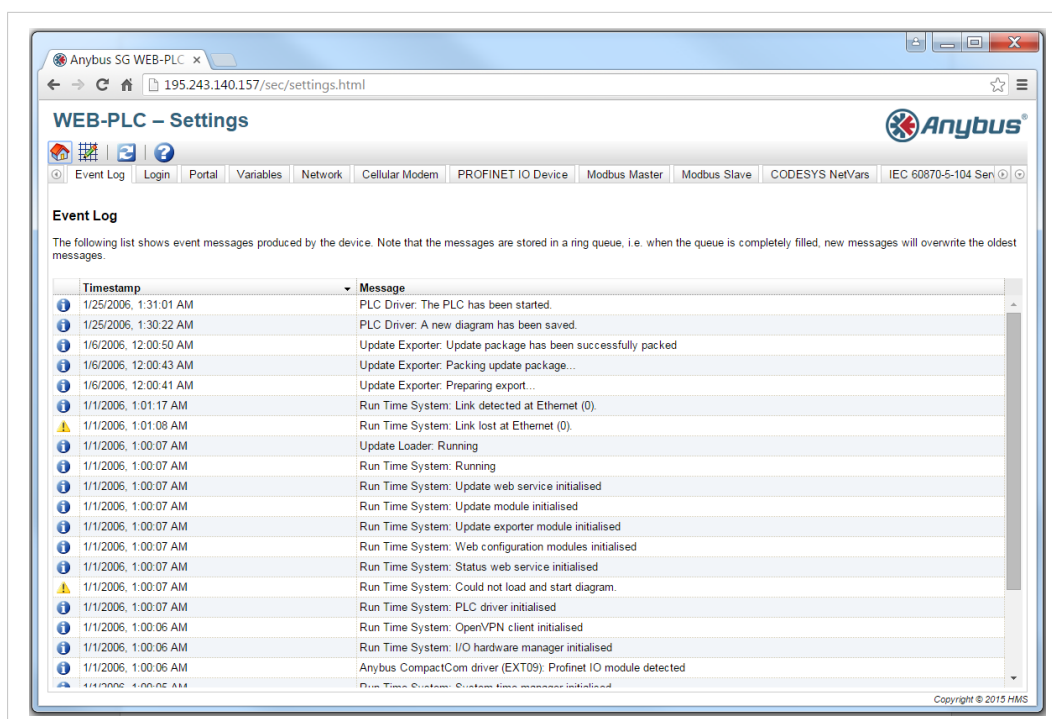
Anybus SG WEB-PLC ×

195.243.140.157/sec/settings.html

WEB-PLC – Settings

Anybus®

Event Log | Login | Portal | Variables | Network | Cellular Modem | PROFINET IO Device | Modbus Master | Modbus Slave | CODESYS NetVars | IEC 60870-5-104 Ser

Event Log

The following list shows event messages produced by the device. Note that the messages are stored in a ring queue, i.e. when the queue is completely filled, new messages will overwrite the oldest messages.

| Timestamp | Message |
|---|---|
| 1/25/2006, 1:31:01 AM | PLC Driver: The PLC has been started. |
| 1/25/2006, 1:30:22 AM | PLC Driver: A new diagram has been saved. |
| 1/6/2006, 12:00:50 AM | Update Exporter: Update package has been successfully packed |
| 1/6/2006, 12:00:43 AM | Update Exporter: Packing update package... |
| 1/6/2006, 12:00:41 AM | Update Exporter: Preparing export... |
| 1/1/2006, 1:01:17 AM | Run Time System: Link detected at Ethernet (0). |
| 1/1/2006, 1:01:08 AM | Run Time System: Link lost at Ethernet (0). |
| 1/1/2006, 1:00:07 AM | Update Loader: Running |
| 1/1/2006, 1:00:07 AM | Run Time System: Running |
| 1/1/2006, 1:00:07 AM | Run Time System: Update web service initialised |
| 1/1/2006, 1:00:07 AM | Run Time System: Update module initialised |
| 1/1/2006, 1:00:07 AM | Run Time System: Update exporter module initialised |
| 1/1/2006, 1:00:07 AM | Run Time System: Web configuration modules initialised |
| 1/1/2006, 1:00:07 AM | Run Time System: Status web service initialised |
| 1/1/2006, 1:00:07 AM | Run Time System: Could not load and start diagram. |
| 1/1/2006, 1:00:07 AM | Run Time System: PLC driver initialised |
| 1/1/2006, 1:00:06 AM | Run Time System: OpenVPN client initialised |
| 1/1/2006, 1:00:06 AM | Run Time System: I/O hardware manager initialised |
| 1/1/2006, 1:00:06 AM | Anybus CompactCom driver (EXT09): Profinet IO module detected |
| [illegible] | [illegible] |

Copyright © 2015 HMS